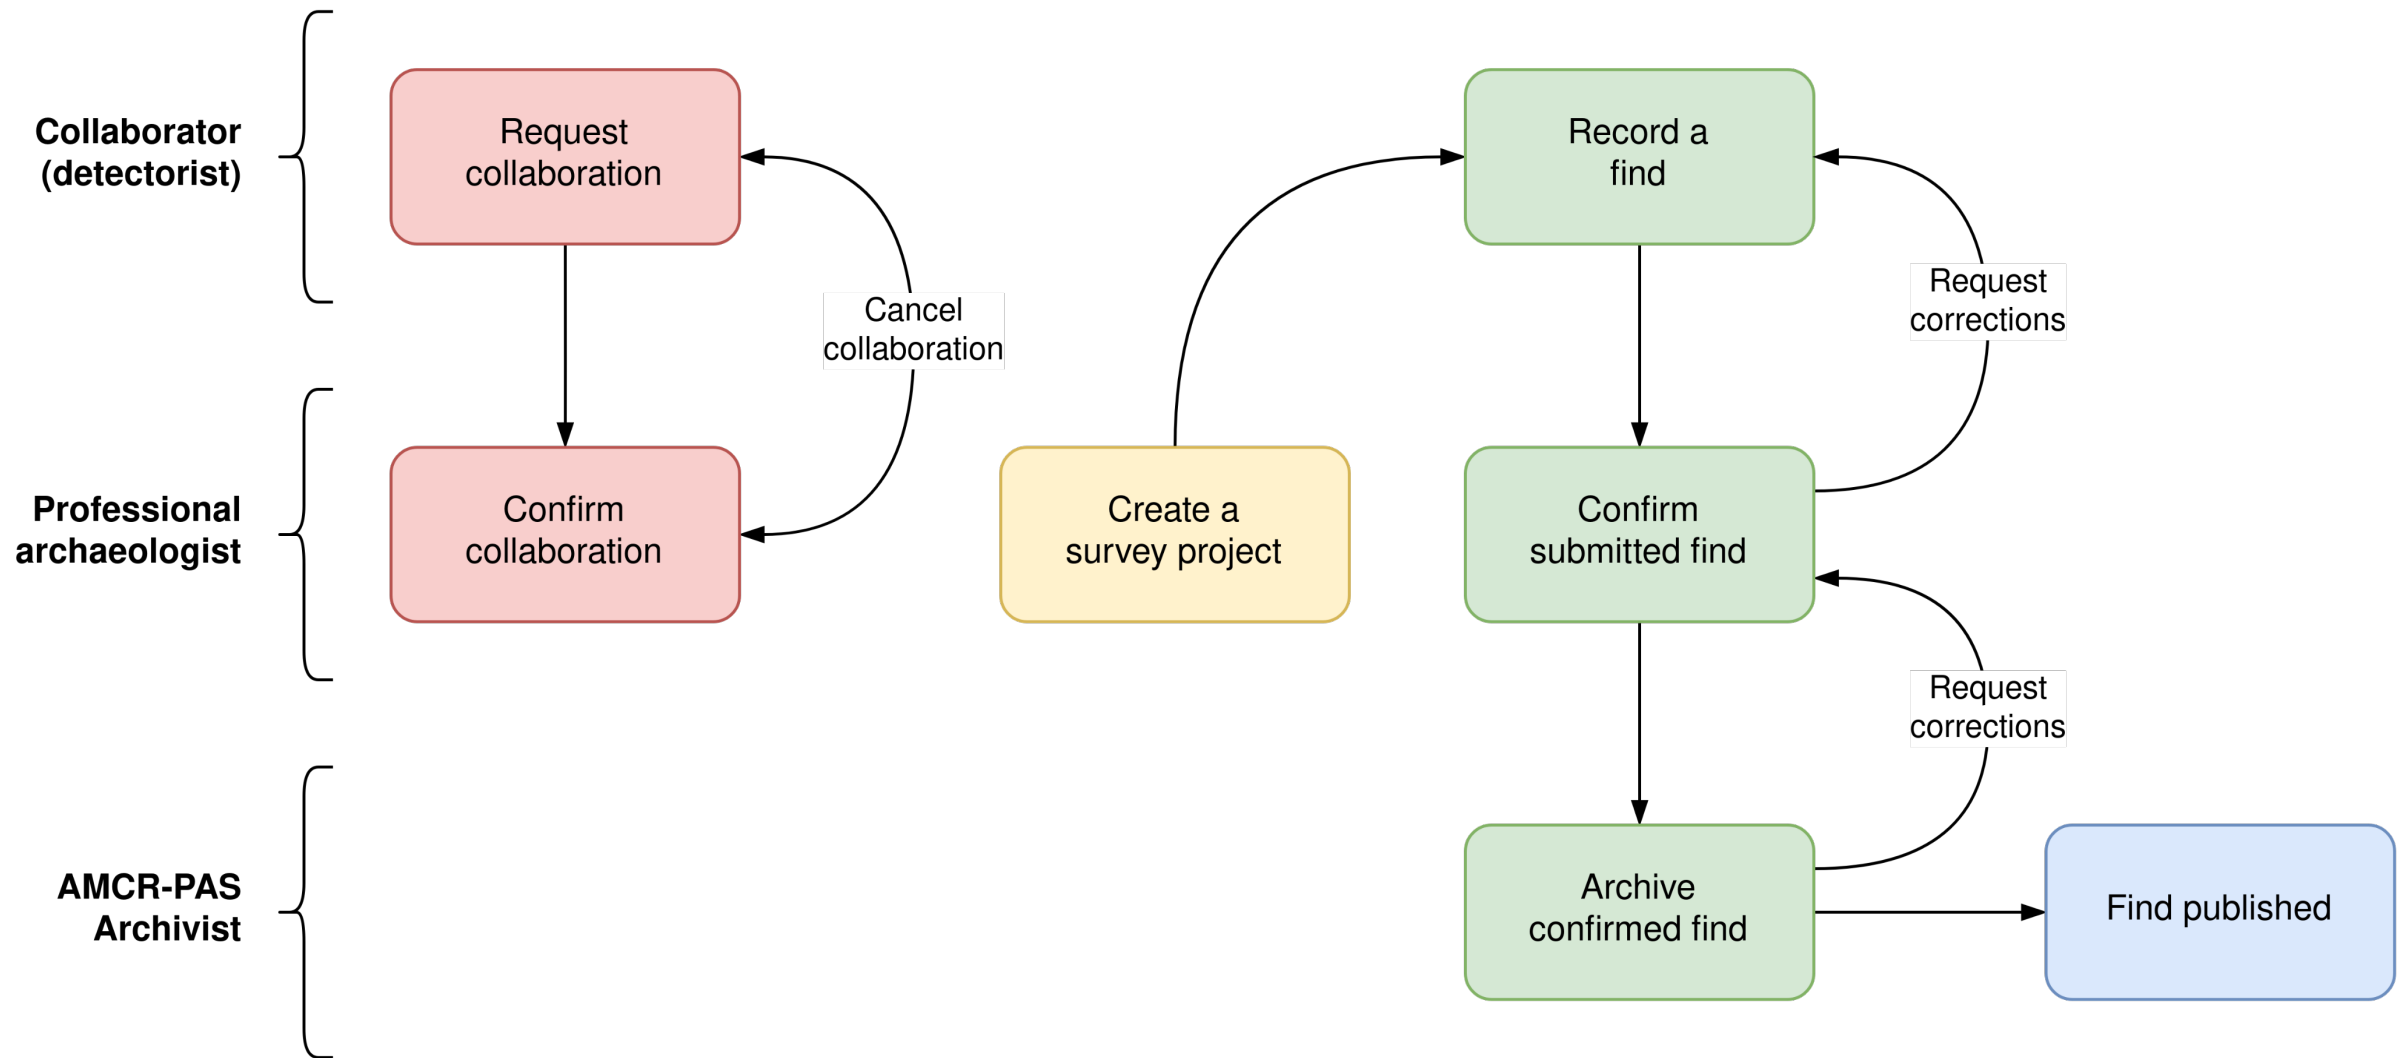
Collaborator (detectorist)

Professional archaeologist

AMCR-PAS Archivist

Request collaboration

Cancel collaboration

Confirm collaboration

Create a survey project

Record a find

Request corrections

Confirm submitted find

Request corrections

Archive confirmed find

Find published